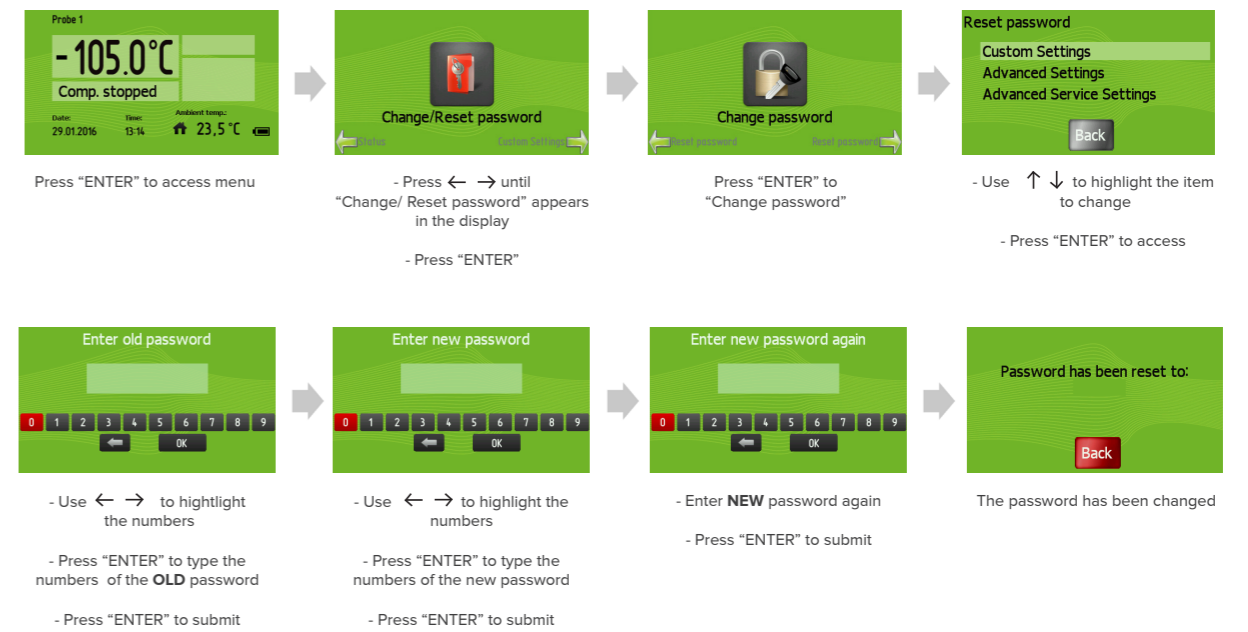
Probe 1

-105.0°C

Comp. stopped

Date: 29.01.2016 Time: 13:14 Ambient temp.: 23,5 °C

Press “ENTER” to access menu

Change/Reset password

Status Custom Settings

- Press ← → until “Change/ Reset password” appears in the display

- Press “ENTER”

Change password

Reset password Reset password

Press “ENTER” to “Change password”

Reset password

Custom Settings

Advanced Settings

Advanced Service Settings

Back

- Use ↑ ↓ to highlight the item to change

- Press “ENTER” to access

Enter old password

0 1 2 3 4 5 6 7 8 9

OK

- Use ← → to hightlight the numbers

- Press “ENTER” to type the numbers of the **OLD** password

- Press “ENTER” to submit

Enter new password

0 1 2 3 4 5 6 7 8 9

OK

- Use ← → to highlight the numbers

- Press “ENTER” to type the numbers of the new password

- Press “ENTER” to submit

Enter new password again

0 1 2 3 4 5 6 7 8 9

OK

- Enter **NEW** password again

- Press “ENTER” to submit

Password has been reset to:

Back

The password has been changed